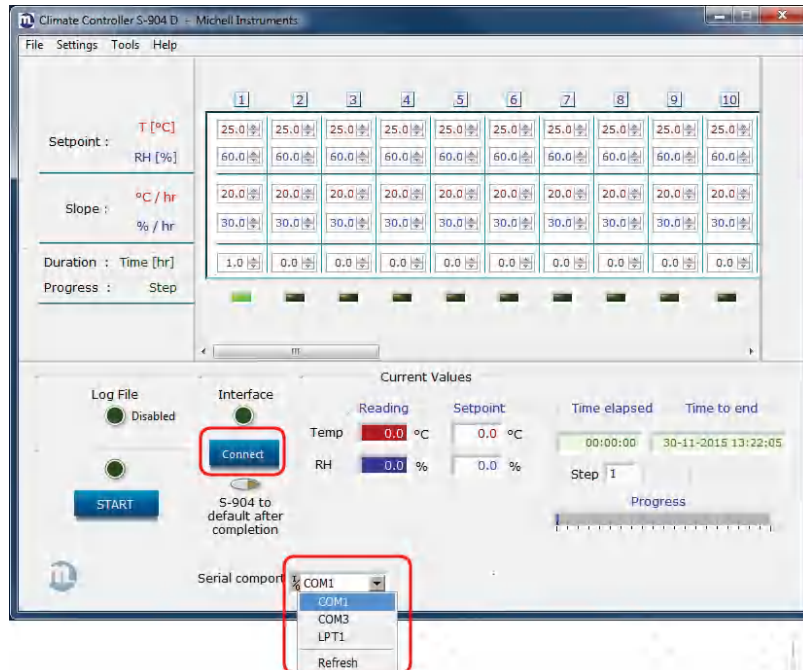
Climate Controller S-904 D - Michell Instruments

File Settings Tools Help

| | | 1 | 2 | 3 | 4 | 5 | 6 | 7 | 8 | 9 | 10 |
|---|---|---|---|---|---|---|---|---|---|---|---|
| Setpoint : | T [°C] | 25.0 | 25.0 | 25.0 | 25.0 | 25.0 | 25.0 | 25.0 | 25.0 | 25.0 | 25.0 |
| | RH [%] | 60.0 | 60.0 | 60.0 | 60.0 | 60.0 | 60.0 | 60.0 | 60.0 | 60.0 | 60.0 |
| Slope : | °C / hr | 20.0 | 20.0 | 20.0 | 20.0 | 20.0 | 20.0 | 20.0 | 20.0 | 20.0 | 20.0 |
| | % / hr | 30.0 | 30.0 | 30.0 | 30.0 | 30.0 | 30.0 | 30.0 | 30.0 | 30.0 | 30.0 |
| Duration : | Time [hr] | 1.0 | 0.0 | 0.0 | 0.0 | 0.0 | 0.0 | 0.0 | 0.0 | 0.0 | 0.0 |
| Progress : | Step | | | | | | | | | | |

Log File
Disabled

START

Interface

Connect

S-904 to default after completion

Current Values

Reading Setpoint

Temp 0.0 °C 0.0 °C

RH 0.0 % 0.0 %

Time elapsed Time to end

00:00:00 30-11-2015 13:22:05

Step 1

Progress

Serial comport COM1

COM1
COM3
LPT1
Refresh